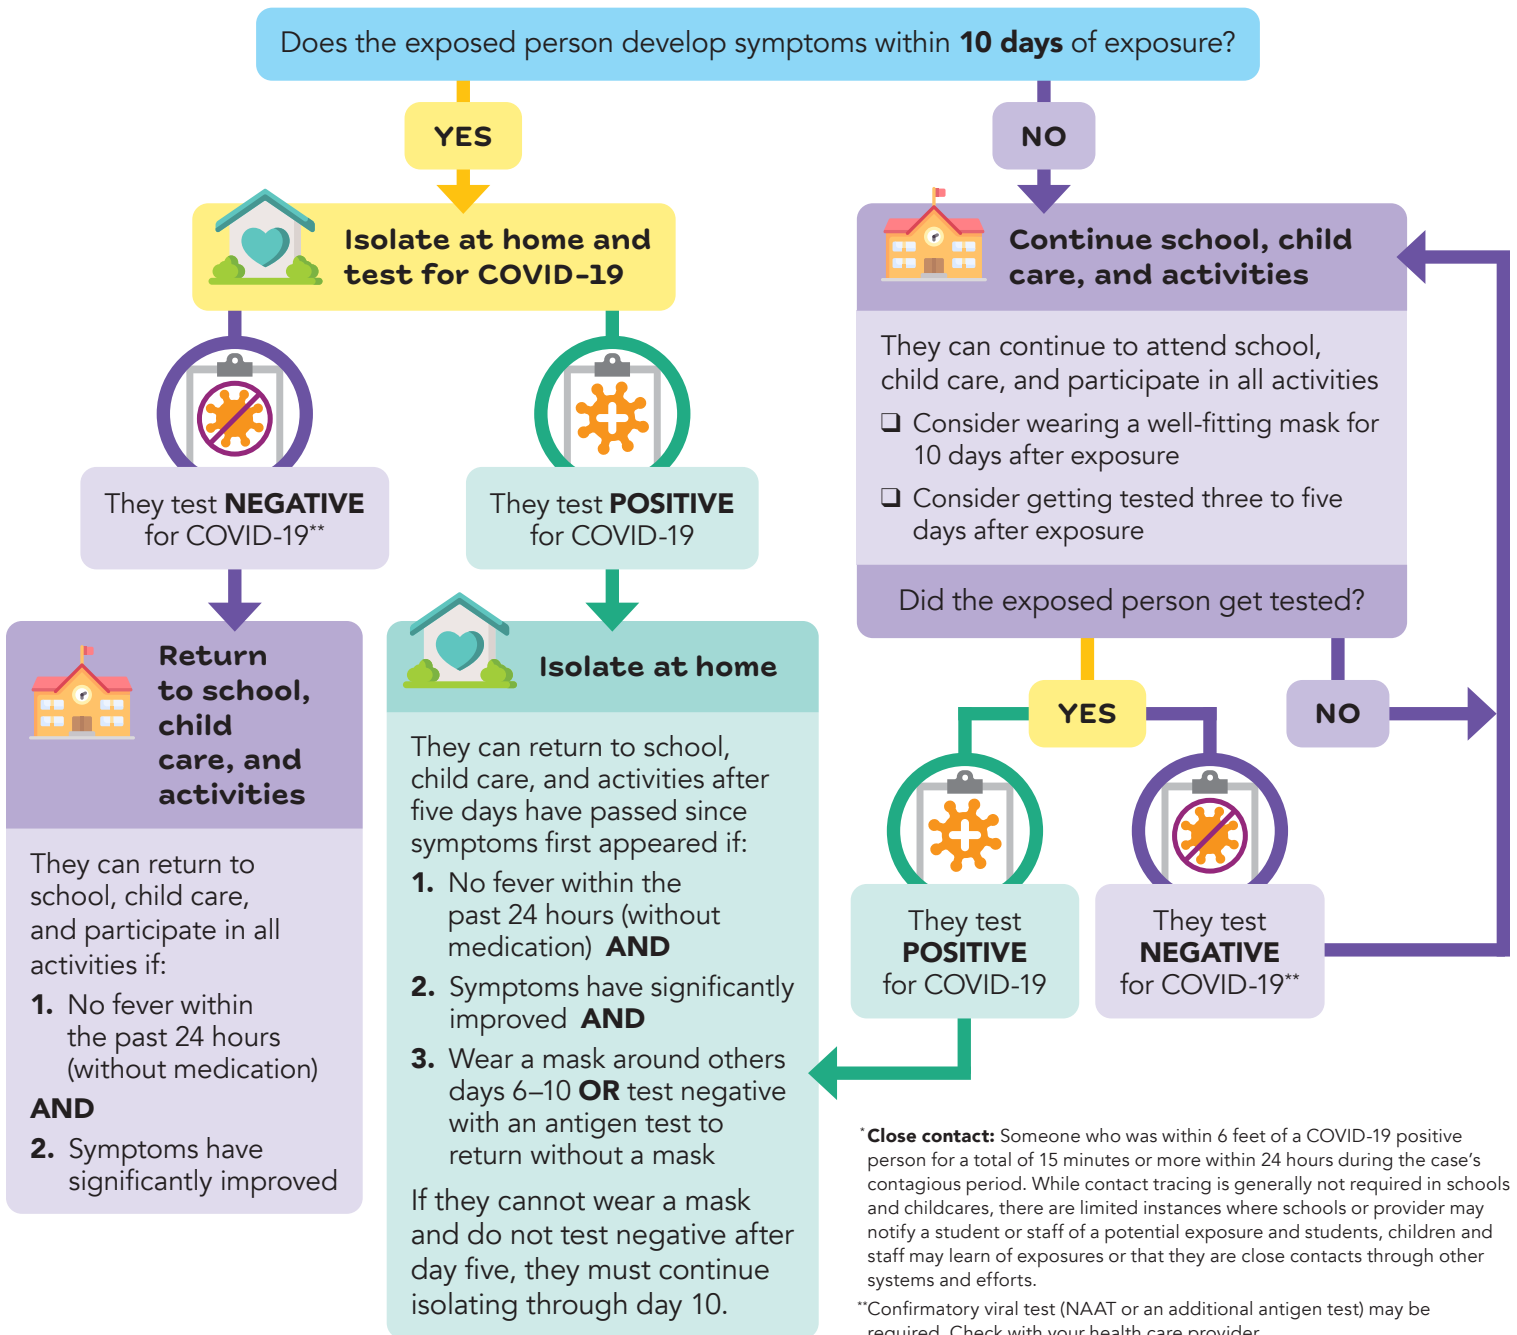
Does the exposed person develop symptoms within **10 days** of exposure?

YES

NO

Isolate at home and test for COVID-19

Continue school, child care, and activities

They can continue to attend school, child care, and participate in all activities

❑ Consider wearing a well-fitting mask for 10 days after exposure

❑ Consider getting tested three to five days after exposure

Did the exposed person get tested?

They test **NEGATIVE** for COVID-19**

They test **POSITIVE** for COVID-19

Return to school, child care, and activities

They can return to school, child care, and participate in all activities if:

**1.** No fever within the past 24 hours (without medication)

**AND**

**2.** Symptoms have significantly improved

Isolate at home

They can return to school, child care, and activities after five days have passed since symptoms first appeared if:

**1.** No fever within the past 24 hours (without medication) **AND**

**2.** Symptoms have significantly improved **AND**

**3.** Wear a mask around others days 6–10 **OR** test negative with an antigen test to return without a mask

If they cannot wear a mask and do not test negative after day five, they must continue isolating through day 10.

YES

NO

They test **POSITIVE** for COVID-19

They test **NEGATIVE** for COVID-19**

*Close contact: Someone who was within 6 feet of a COVID-19 positive person for a total of 15 minutes or more within 24 hours during the case's contagious period. While contact tracing is generally not required in schools and childcares, there are limited instances where schools or provider may notify a student or staff of a potential exposure and students, children and staff may learn of exposures or that they are close contacts through other systems and efforts.

**Confirmatory viral test (NAAT or an additional antigen test) may be required. Check with your health care provider.